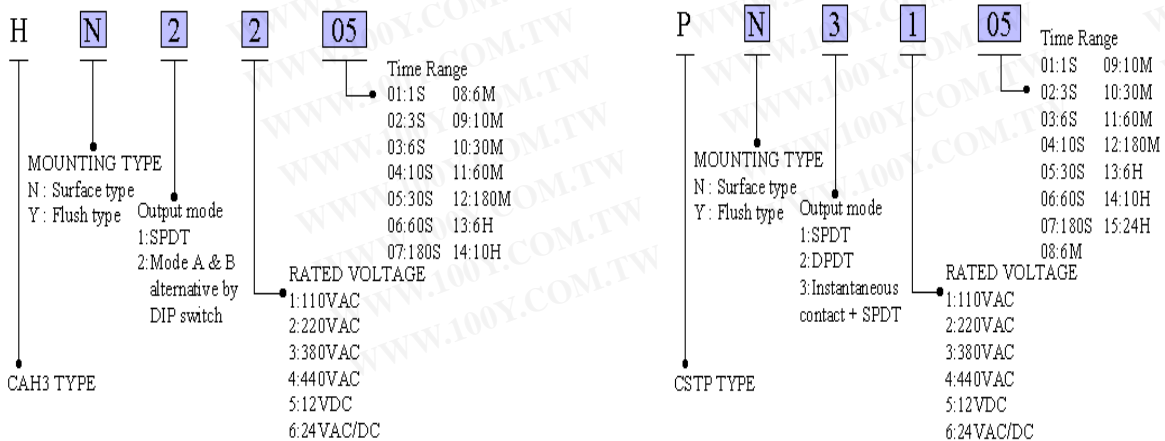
H N 2 2 05

Time Range
01:1S 08:6M
02:3S 09:10M
03:6S 10:30M
04:10S 11:60M
05:30S 12:180M
06:60S 13:6H
07:180S 14:10H

MOUNTING TYPE
N : Surface type
Y : Flush type

Output mode
1:SPDT
2:Mode A & B alternative by DIP switch

RATED VOLTAGE
1:110VAC
2:220VAC
3:380VAC
4:440VAC
5:12VDC
6:24VAC/DC

CAH3 TYPE

P N 3 1 05

Time Range
01:1S 09:10M
02:3S 10:30M
03:6S 11:60M
04:10S 12:180M
05:30S 13:6H
06:60S 14:10H
07:180S 15:24H
08:6M

MOUNTING TYPE
N : Surface type
Y : Flush type

Output mode
1:SPDT
2:DPDT
3:Instantaneous contact + SPDT

RATED VOLTAGE
1:110VAC
2:220VAC
3:380VAC
4:440VAC
5:12VDC
6:24VAC/DC

CSTP TYPE

WWW.100Y.COM.TW